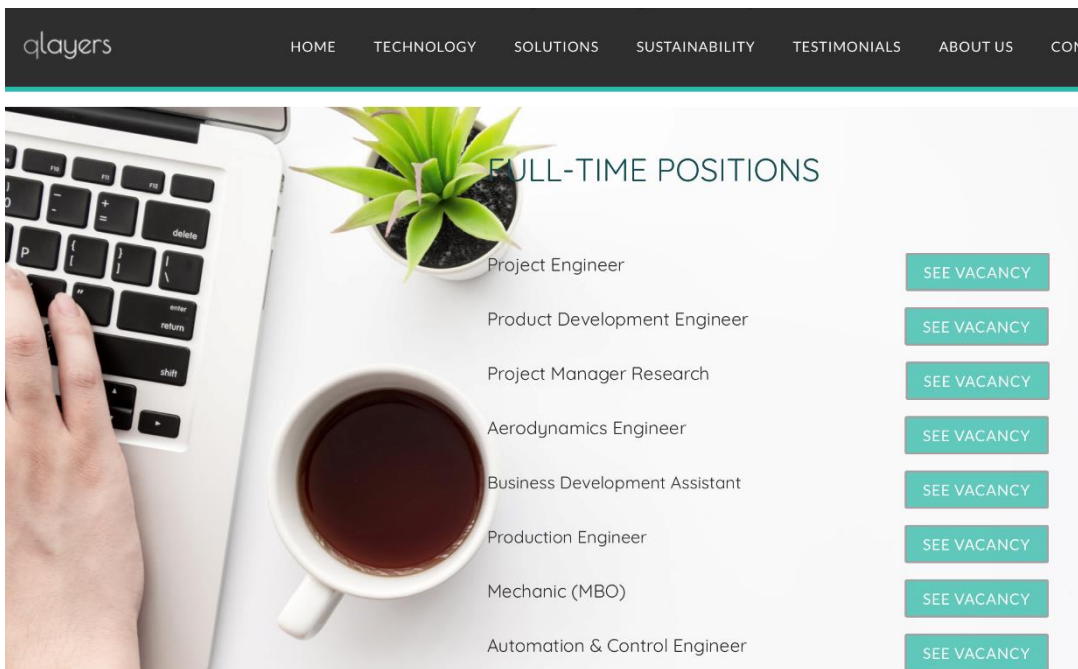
qlayers

HOME TECHNOLOGY SOLUTIONS SUSTAINABILITY TESTIMONIALS ABOUT US CON

F11 F12 delete enter return shift

FULL-TIME POSITIONS

Project Engineer SEE VACANCY

Product Development Engineer SEE VACANCY

Project Manager Research SEE VACANCY

Aerodynamics Engineer SEE VACANCY

Business Development Assistant SEE VACANCY

Production Engineer SEE VACANCY

Mechanic (MBO) SEE VACANCY

Automation & Control Engineer SEE VACANCY